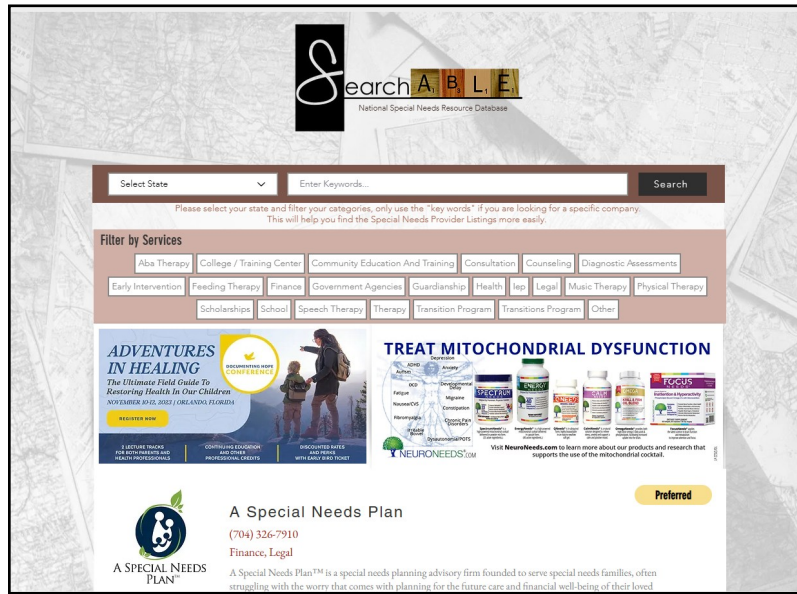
SearchABLE
National Special Needs Resource Database

Select State
Enter Keywords...
Search

Please select your state and filter your categories, only use the "key words" if you are looking for a specific company. This will help you find the Special Needs Provider Listings more easily.

Filter by Services

Aba Therapy | College / Training Center | Community Education And Training | Consultation | Counseling | Diagnostic Assessments | Early Intervention | Feeding Therapy | Finance | Government Agencies | Guardianship | Health | Iep | Legal | Music Therapy | Physical Therapy | Scholarships | School | Speech Therapy | Therapy | Transition Program | Transitions Program | Other

ADVENTURES IN HEALING
The Ultimate Field Guide To Restoring Health In Our Children
NOVEMBER 10-12, 2023 | ORLANDO, FLORIDA
DOCUMENTING HOPE CONFERENCE
REGISTER NOW
3 LECTURE TRACKS FOR BOTH PARENTS AND HEALTH PROFESSIONALS
CONTINUING EDUCATION AND OTHER PROFESSIONAL CREDITS
DISCOUNTED RATES AND PERKS WITH EARLY BIRD TICKET

TREAT MITOCHONDRIAL DYSFUNCTION
Depression
ADHD
Anxiety
Autism
OCD
Developmental Delay
Fatigue
Migraine
Neuropathy
Constipation
Fibromyalgia
Chronic Pain Disorders
Irritable Bowel
Dysautonomia/POTS
SPECTRUM
ENERGY
FOCUS
NEURONEEDS.COM
Visit NeuroNeeds.com to learn more about our products and research that supports the use of the mitochondrial cocktail.

Preferred

A Special Needs Plan
(704) 326-7910
Finance, Legal
A Special Needs Plan™ is a special needs planning advisory firm founded to serve special needs families, often struggling with the worry that comes with planning for the future care and financial well-being of their loved

A SPECIAL NEEDS PLAN™